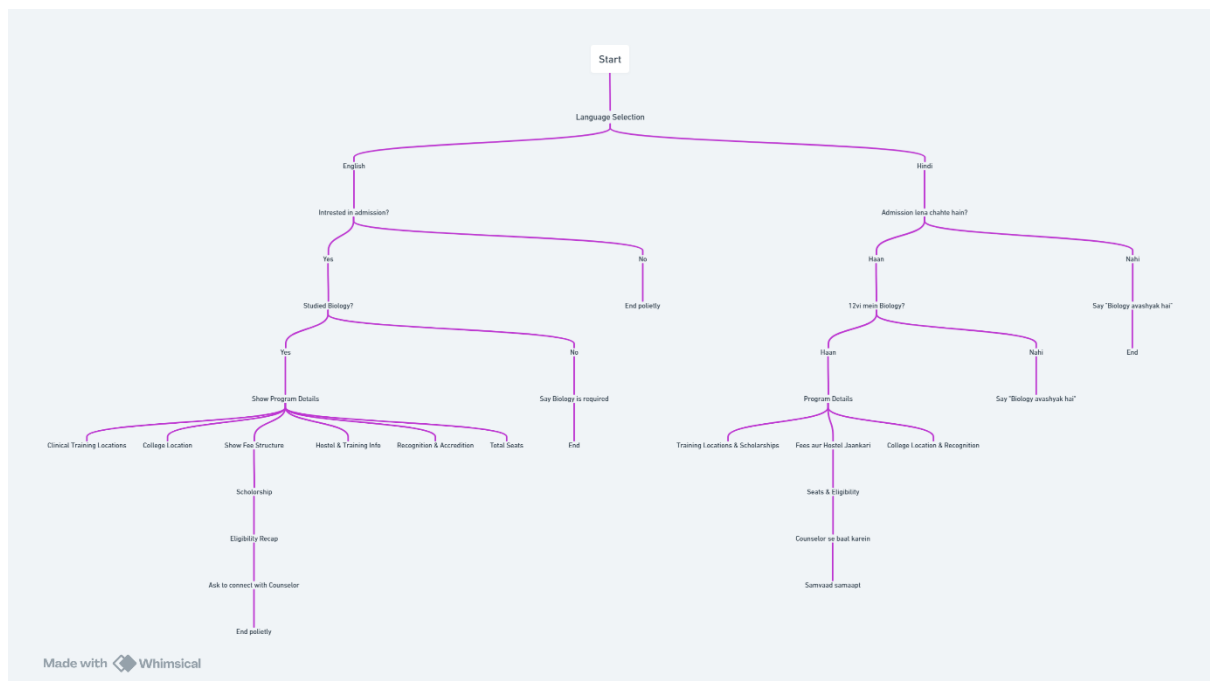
Start

Language Selection

English

Hindi

Intrested in admission?

Admission lena chahte hain?

Yes

No

Haan

Nahi

Studied Biology?

End politely

12vi mein Biology?

Say "Biology avashyak hai"

Yes

No

Haan

Nahi

End

Show Program Details

Say Biology is required

Program Details

Say "Biology avashyak hai"

Clinical Training Locations

College Location

Show Fee Structure

Hostel & Training Info

Recognition & Accredition

Total Seats

End

Training Locations & Scholarships

Fees aur Hostel Jaankari

College Location & Recognition

Scholorship

Seats & Eligibility

Eligibility Recap

Counselor se baat karein

Ask to connect with Counselor

Samvaad samaapt

End politely

Made with Whimsical